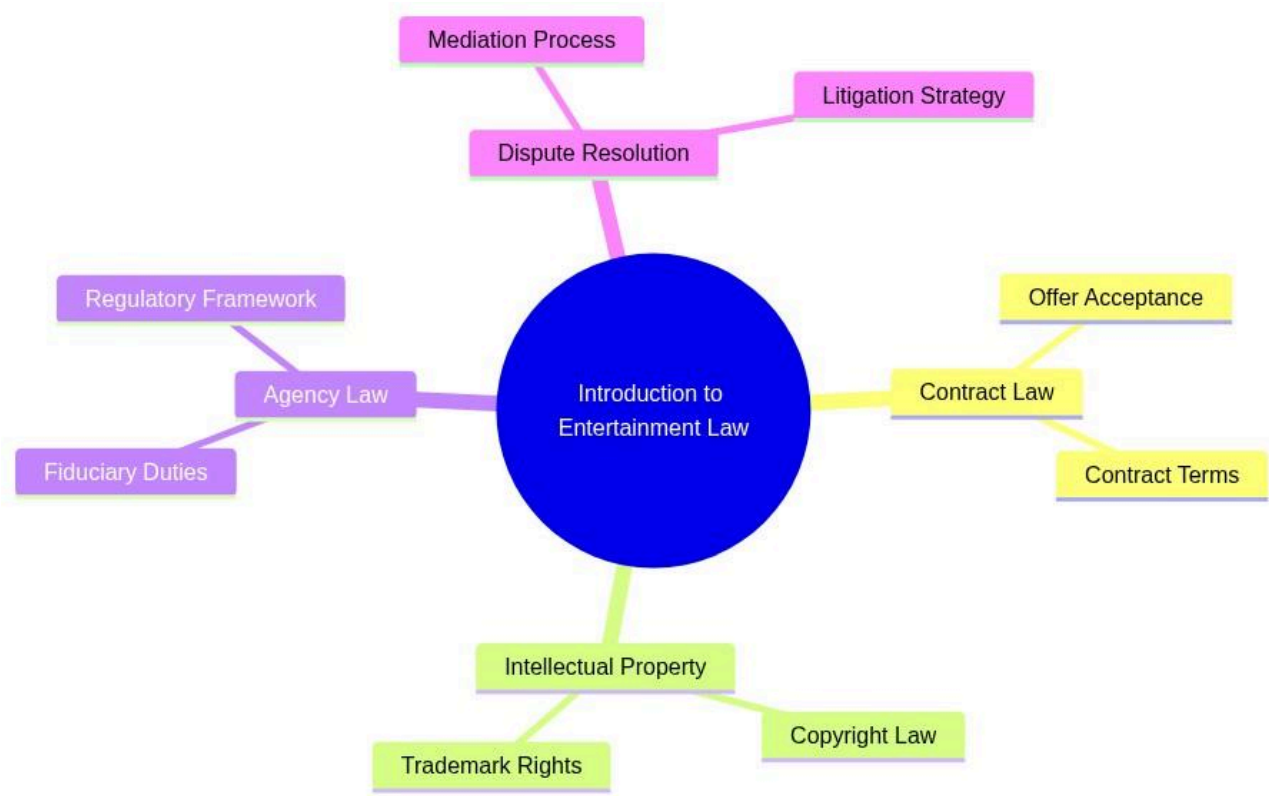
Introduction to Entertainment Law

Dispute Resolution

Mediation Process

Litigation Strategy

Contract Law

Offer Acceptance

Contract Terms

Intellectual Property

Copyright Law

Trademark Rights

Agency Law

Regulatory Framework

Fiduciary Duties